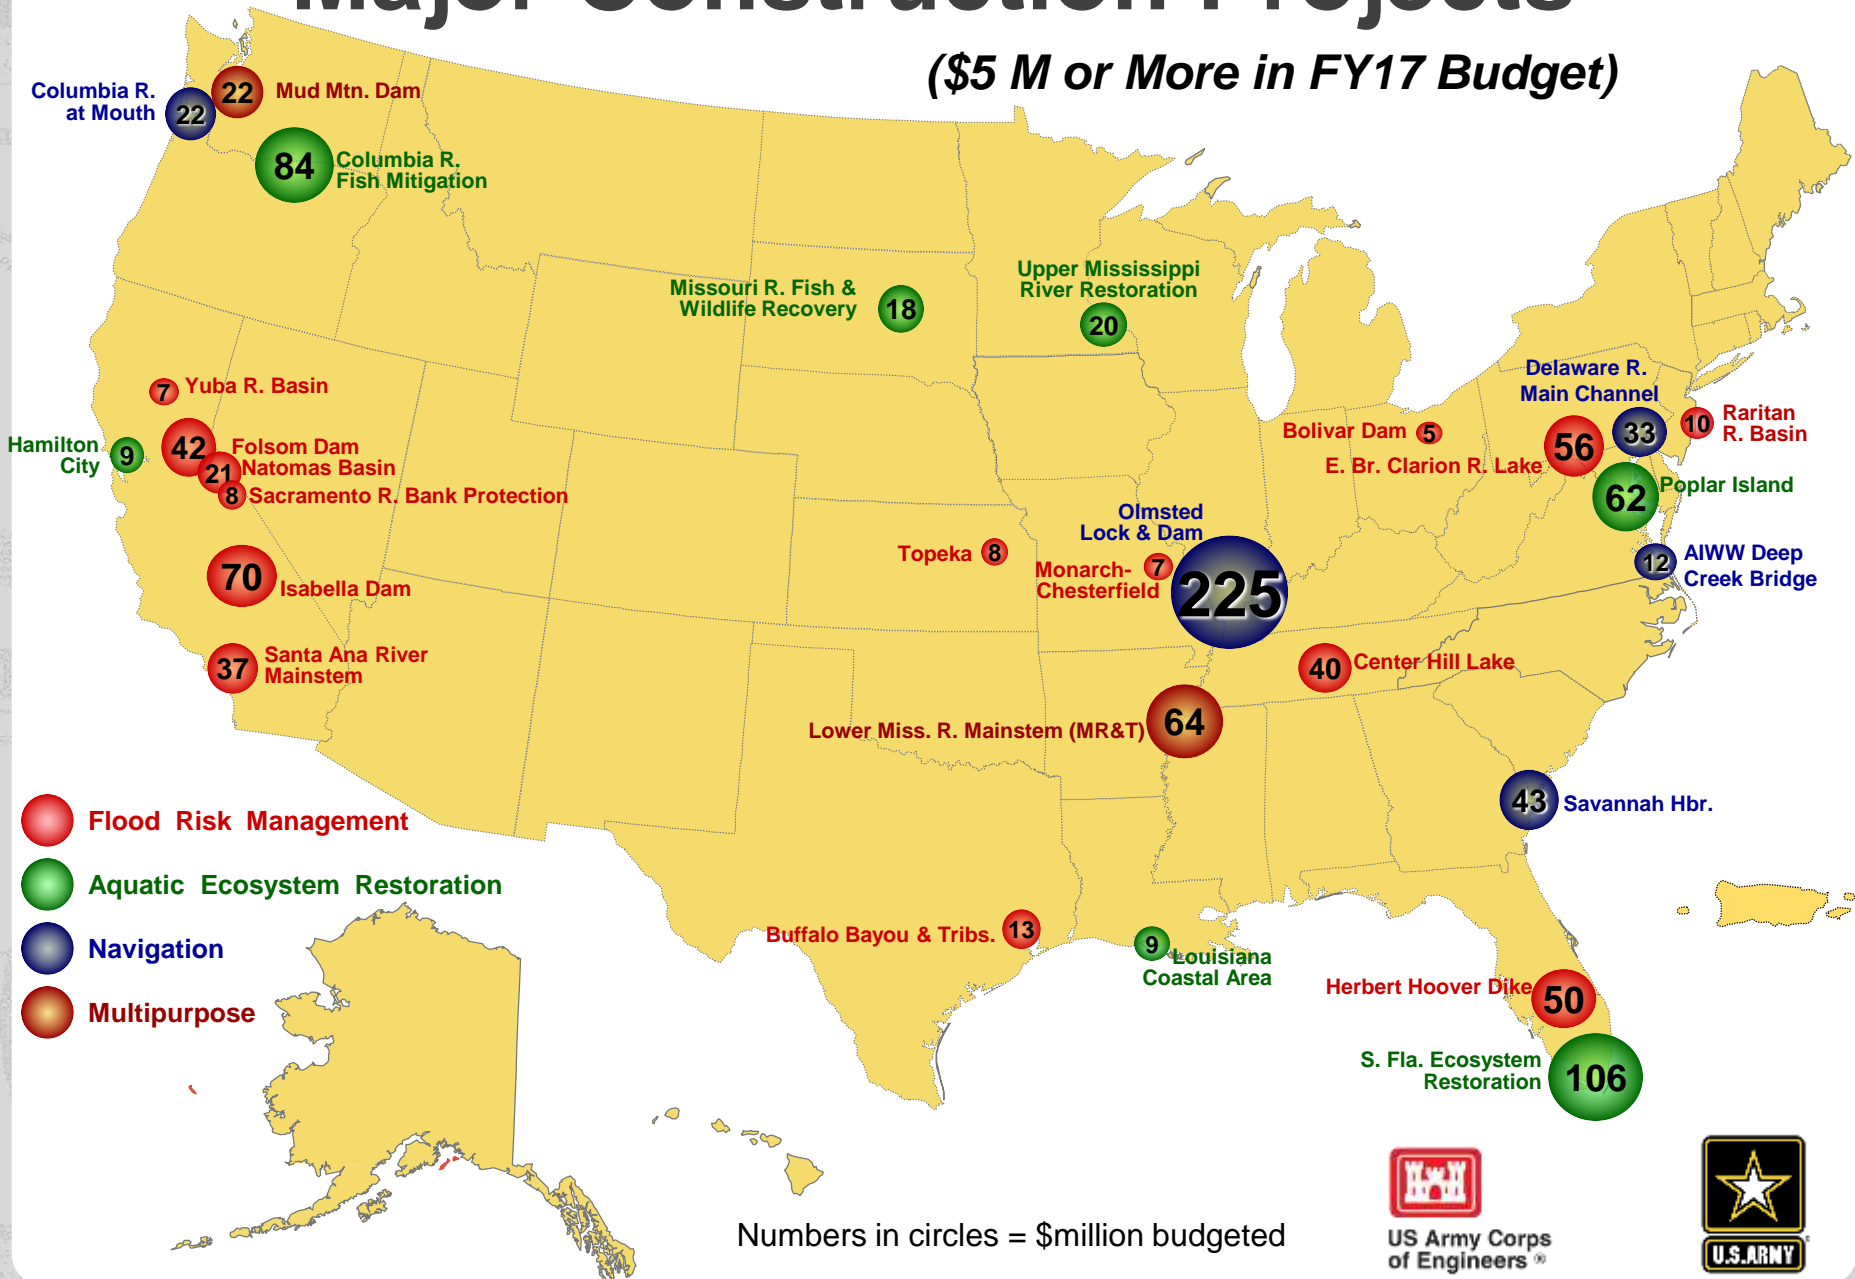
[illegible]

(\$5 M or More in FY17 Budget)

Columbia R. at Mouth 22

22 Mud Mtn. Dam

84 Columbia R. Fish Mitigation

Missouri R. Fish & Wildlife Recovery 18

Upper Mississippi River Restoration 20

7 Yuba R. Basin

Hamilton City 9

42 Folsom Dam

21 Natomas Basin

8 Sacramento R. Bank Protection

70 Isabella Dam

37 Santa Ana River Mainstem

Topeka 8

Monarch-Chesterfield 7

Olmsted Lock & Dam 225

Delaware R. Main Channel 33

10 Raritan R. Basin

Bolivar Dam 5

E. Br. Clarion R. Lake 56

62 Poplar Island

12 AIWW Deep Creek Bridge

40 Center Hill Lake

Lower Miss. R. Mainstem (MR&T) 64

43 Savannah Hbr.

Buffalo Bayou & Tribs. 13

9 Louisiana Coastal Area

Herbert Hoover Dike 50

S. Fla. Ecosystem Restoration 106

Flood Risk Management

Aquatic Ecosystem Restoration

Navigation

Multipurpose

Numbers in circles = \$million budgeted

US Army Corps of Engineers

U.S.ARMY